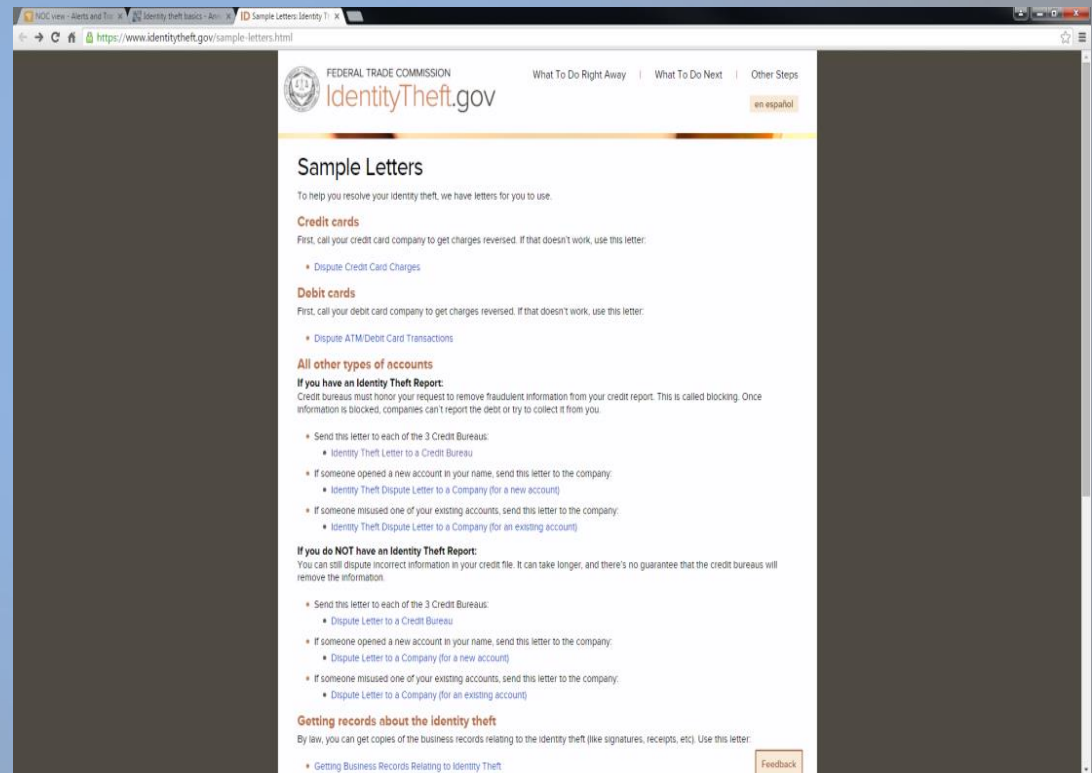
NOC view - Alerts and T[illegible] | Identity theft basics - Am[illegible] | ID Sample Letters: Identity Th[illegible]

https://www.identitytheft.gov/sample-letters.html

FEDERAL TRADE COMMISSION
IdentityTheft.gov

What To Do Right Away | What To Do Next | Other Steps

en español

Sample Letters

To help you resolve your identity theft, we have letters for you to use.

Credit cards

First, call your credit card company to get charges reversed. If that doesn't work, use this letter:

• Dispute Credit Card Charges

Debit cards

First, call your debit card company to get charges reversed. If that doesn't work, use this letter:

• Dispute ATM/Debit Card Transactions

All other types of accounts

If you have an Identity Theft Report:
Credit bureaus must honor your request to remove fraudulent information from your credit report. This is called blocking. Once information is blocked, companies can't report the debt or try to collect it from you.

• Send this letter to each of the 3 Credit Bureaus:
  • Identity Theft Letter to a Credit Bureau
• If someone opened a new account in your name, send this letter to the company:
  • Identity Theft Dispute Letter to a Company (for a new account)
• If someone misused one of your existing accounts, send this letter to the company:
  • Identity Theft Dispute Letter to a Company (for an existing account)

If you do NOT have an Identity Theft Report:
You can still dispute incorrect information in your credit file. It can take longer, and there's no guarantee that the credit bureaus will remove the information.

• Send this letter to each of the 3 Credit Bureaus:
  • Dispute Letter to a Credit Bureau
• If someone opened a new account in your name, send this letter to the company:
  • Dispute Letter to a Company (for a new account)
• If someone misused one of your existing accounts, send this letter to the company:
  • Dispute Letter to a Company (for an existing account)

Getting records about the identity theft

By law, you can get copies of the business records relating to the identity theft (like signatures, receipts, etc). Use this letter:

• Getting Business Records Relating to Identity Theft

Feedback